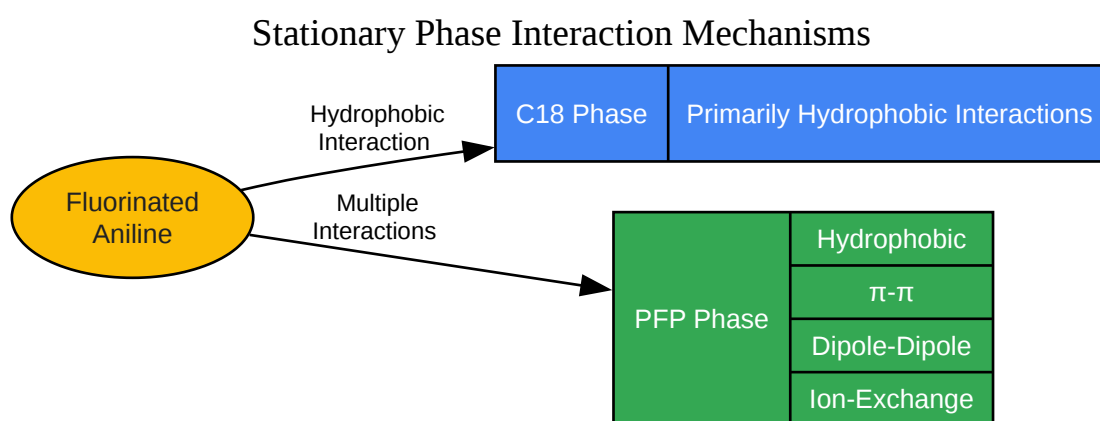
Stationary Phase Interaction Mechanisms

Fluorinated Aniline

Hydrophobic Interaction

C18 Phase

Primarily Hydrophobic Interactions

Multiple Interactions

PFP Phase

Hydrophobic

π-π

Dipole-Dipole

Ion-Exchange